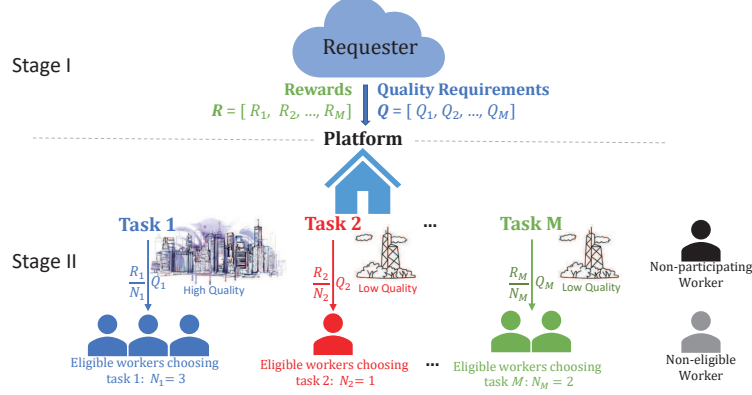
Requester

Stage I

Rewards
$\boldsymbol{R} = [R_1, R_2, ..., R_M]$

Quality Requirements
$\boldsymbol{Q} = [Q_1, Q_2, ..., Q_M]$

Platform

Task 1

Task 2

...

Task M

Stage II

$\frac{R_1}{N_1}$ $Q_1$ High Quality

$\frac{R_2}{N_2}$ $Q_2$ Low Quality

$\frac{R_M}{N_M}$ $Q_M$ Low Quality

Non-participating Worker

Eligible workers choosing task 1: $N_1 = 3$

Eligible workers choosing task 2: $N_2 = 1$

...

Eligible workers choosing task $M$: $N_M = 2$

Non-eligible Worker